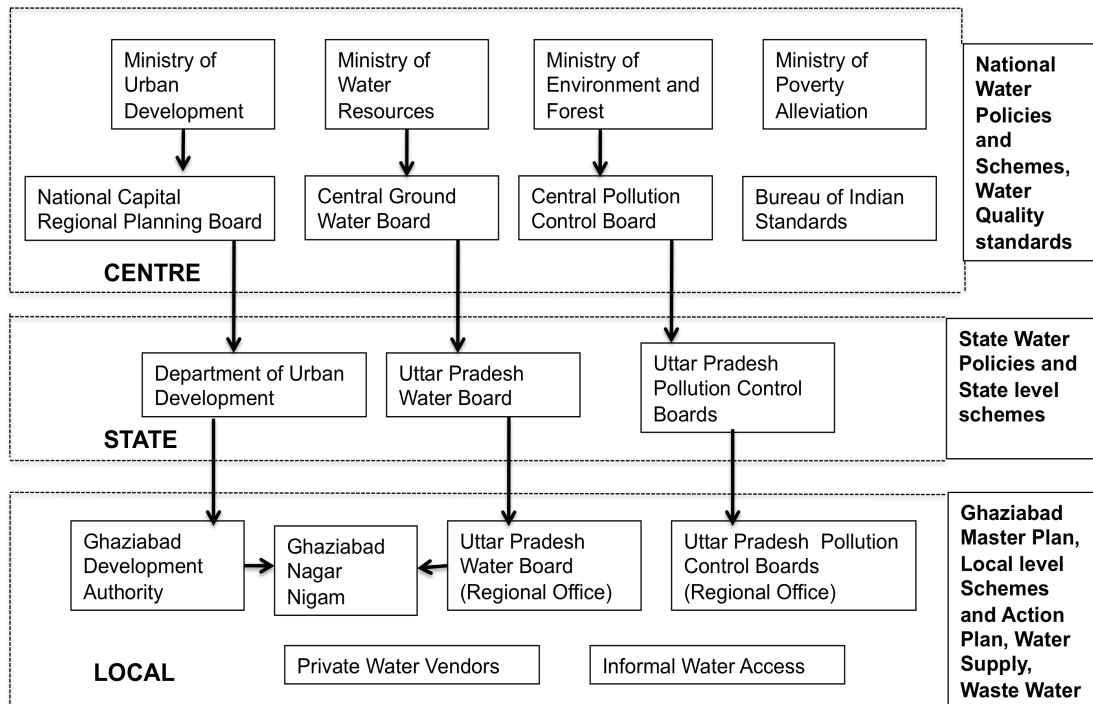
Ministry of Urban Development

Ministry of Water Resources

Ministry of Environment and Forest

Ministry of Poverty Alleviation

National Water Policies and Schemes, Water Quality standards

National Capital Regional Planning Board

Central Ground Water Board

Central Pollution Control Board

Bureau of Indian Standards

CENTRE

State Water Policies and State level schemes

Department of Urban Development

Uttar Pradesh Water Board

Uttar Pradesh Pollution Control Boards

STATE

Ghaziabad Master Plan, Local level Schemes and Action Plan, Water Supply, Waste Water

Ghaziabad Development Authority

Ghaziabad Nagar Nigam

Uttar Pradesh Water Board (Regional Office)

Uttar Pradesh Pollution Control Boards (Regional Office)

LOCAL

Private Water Vendors

Informal Water Access